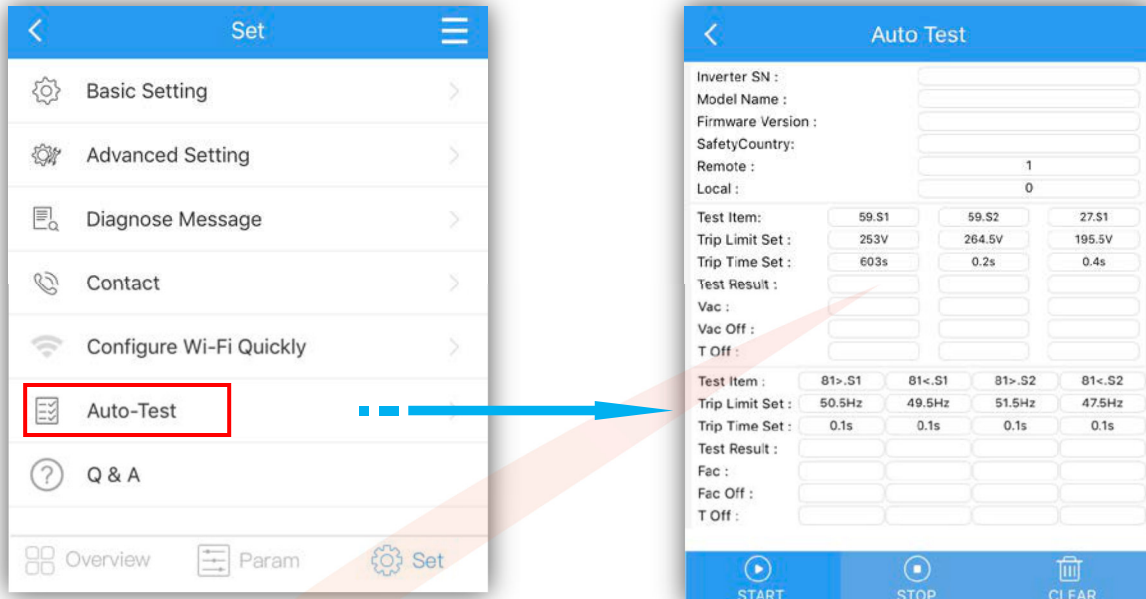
Set

Basic Setting

Advanced Setting

Diagnose Message

Contact

Configure Wi-Fi Quickly

Auto-Test

Q & A

Overview Param Set

Auto Test

Inverter SN :
Model Name :
Firmware Version :
SafetyCountry:
Remote : 1
Local : 0

| Test Item: | 59.S1 | 59.S2 | 27.S1 |
|---|---|---|---|
| Trip Limit Set : | 253V | 264.5V | 195.5V |
| Trip Time Set : | 603s | 0.2s | 0.4s |
| Test Result : | | | |
| Vac : | | | |
| Vac Off : | | | |
| T Off : | | | |

| Test Item : | 81>.S1 | 81<.S1 | 81>.S2 | 81<.S2 |
|---|---|---|---|---|
| Trip Limit Set : | 50.5Hz | 49.5Hz | 51.5Hz | 47.5Hz |
| Trip Time Set : | 0.1s | 0.1s | 0.1s | 0.1s |
| Test Result : | | | | |
| Fac : | | | | |
| Fac Off : | | | | |
| T Off : | | | | |

START STOP CLEAR